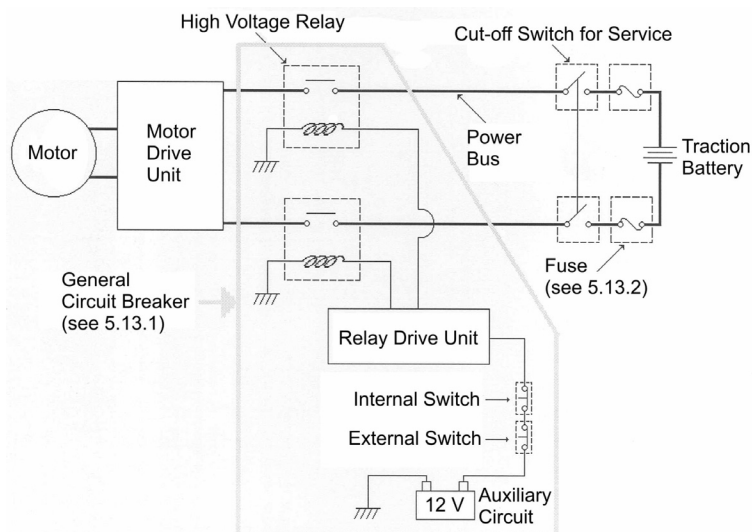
High Voltage Relay

Cut-off Switch for Service

Motor

Motor Drive Unit

Power Bus

Traction Battery

General Circuit Breaker (see 5.13.1)

Fuse (see 5.13.2)

Relay Drive Unit

Internal Switch

External Switch

12 V

Auxiliary Circuit